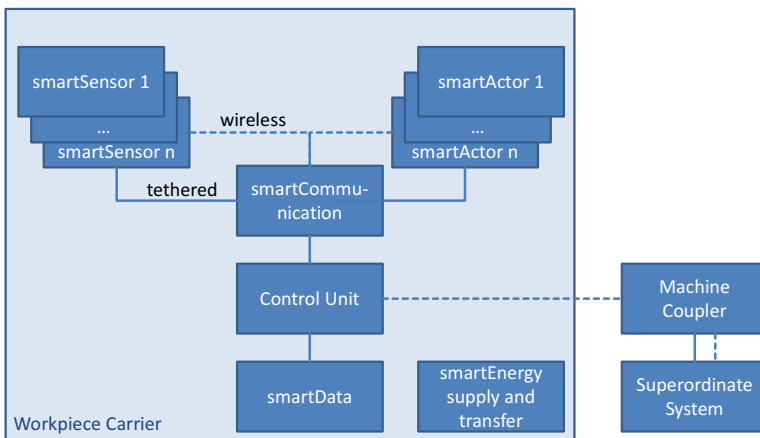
smartSensor 1

…

smartSensor n

wireless

smartActor 1

…

smartActor n

tethered

smartCommunication

Control Unit

Machine Coupler

smartData

smartEnergy supply and transfer

Superordinate System

Workpiece Carrier